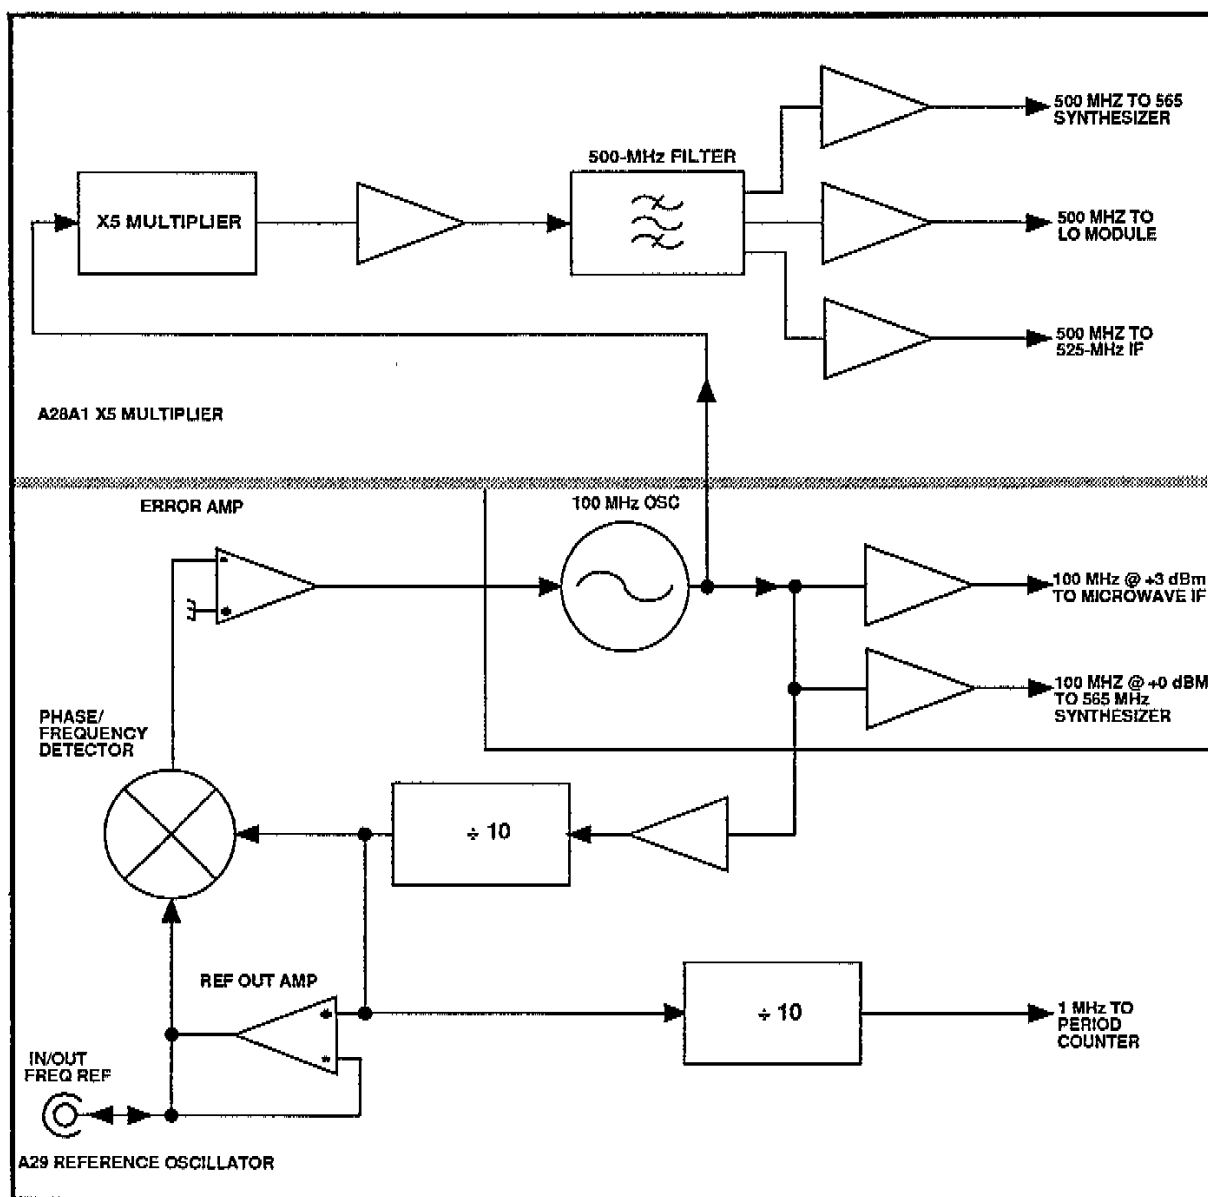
500-MHz FILTER

500 MHZ TO 565 SYNTHESIZER

X5 MULTIPLIER

500 MHZ TO LO MODULE

500 MHZ TO 525-MHz IF

A28A1 X5 MULTIPLIER

ERROR AMP

100 MHz OSC

100 MHz @ +3 dBm TO MICROWAVE IF

100 MHZ @ +0 dBM TO 565 MHz SYNTHESIZER

PHASE/ FREQUENCY DETECTOR

÷ 10

REF OUT AMP

÷ 10

1 MHz TO PERIOD COUNTER

IN/OUT FREQ REF

A29 REFERENCE OSCILLATOR